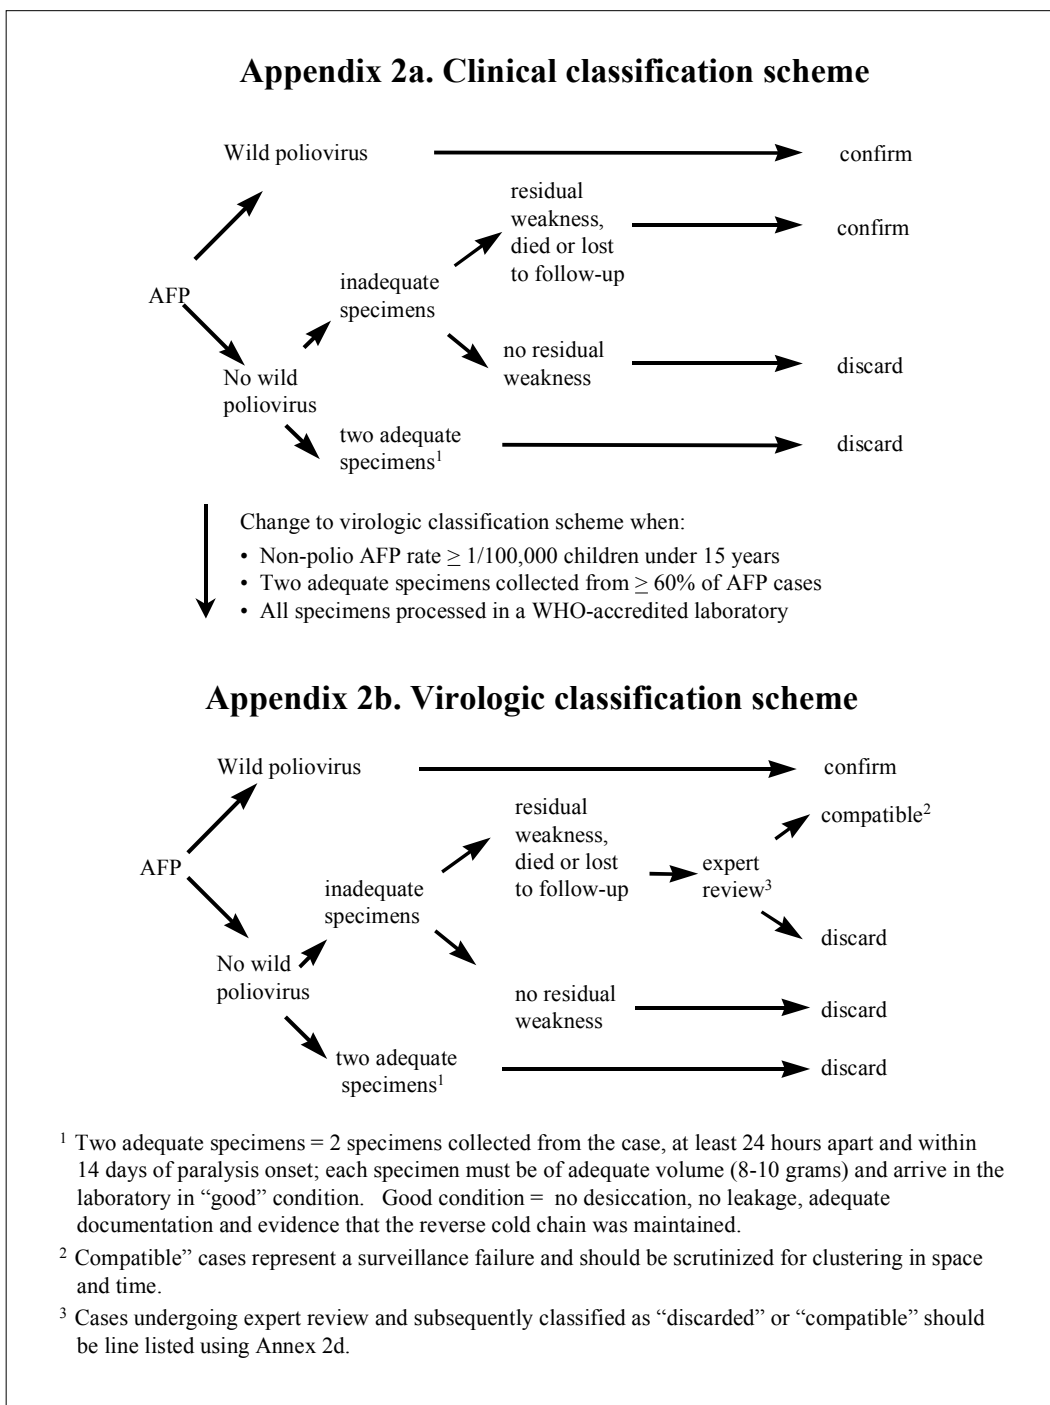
Appendix 2a. Clinical classification scheme

Wild poliovirus

confirm

AFP

residual weakness, died or lost to follow-up

confirm

inadequate specimens

no residual weakness

discard

No wild poliovirus

two adequate specimens$^1$

discard

Change to virologic classification scheme when:

• Non-polio AFP rate $\geq$ 1/100,000 children under 15 years
• Two adequate specimens collected from $\geq$ 60% of AFP cases
• All specimens processed in a WHO-accredited laboratory

Appendix 2b. Virologic classification scheme

Wild poliovirus

confirm

AFP

residual weakness, died or lost to follow-up

expert review$^3$

compatible$^2$

discard

inadequate specimens

No wild poliovirus

no residual weakness

discard

two adequate specimens$^1$

discard

$^1$ Two adequate specimens = 2 specimens collected from the case, at least 24 hours apart and within 14 days of paralysis onset; each specimen must be of adequate volume (8-10 grams) and arrive in the laboratory in "good" condition. Good condition = no desiccation, no leakage, adequate documentation and evidence that the reverse cold chain was maintained.

$^2$ Compatible" cases represent a surveillance failure and should be scrutinized for clustering in space and time.

$^3$ Cases undergoing expert review and subsequently classified as "discarded" or "compatible" should be line listed using Annex 2d.